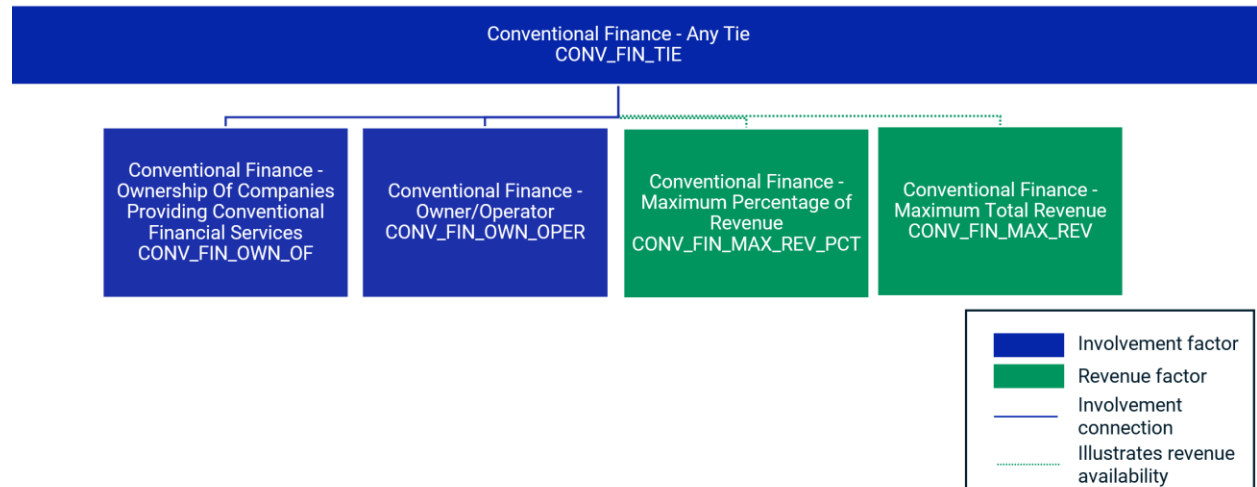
Conventional Finance - Any Tie
CONV_FIN_TIE

Conventional Finance - Ownership Of Companies Providing Conventional Financial Services
CONV_FIN_OWN_OF

Conventional Finance - Owner/Operator
CONV_FIN_OWN_OPER

Conventional Finance - Maximum Percentage of Revenue
CONV_FIN_MAX_REV_PCT

Conventional Finance - Maximum Total Revenue
CONV_FIN_MAX_REV

Involvement factor
Revenue factor
Involvement connection
Illustrates revenue availability